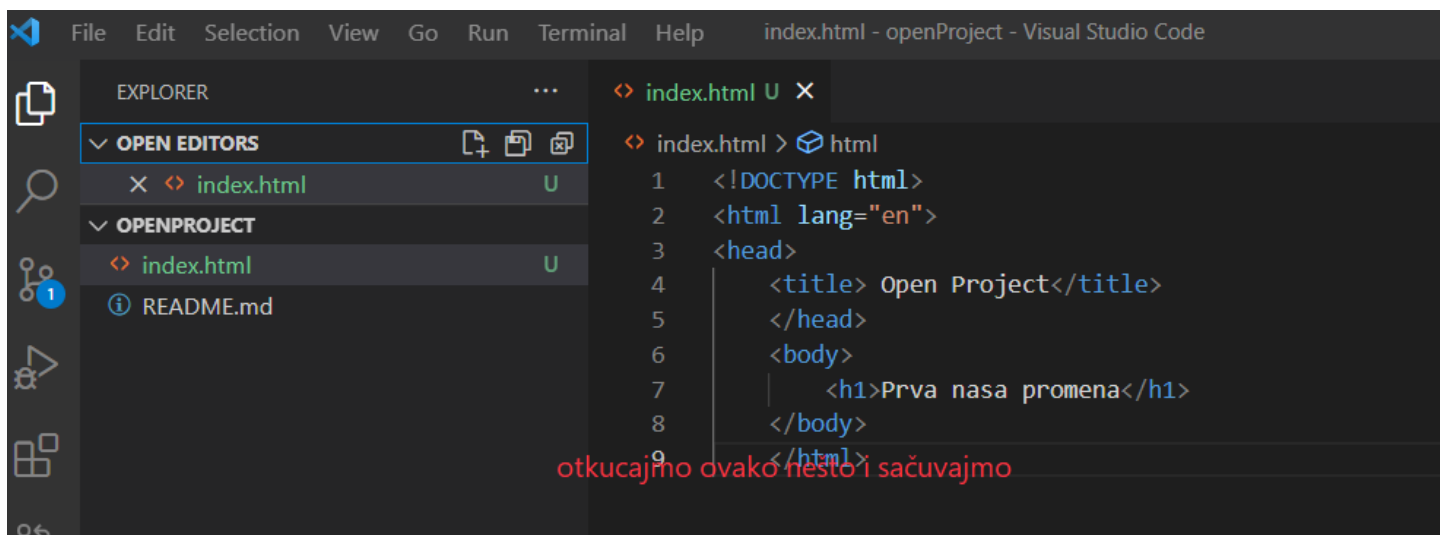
File Edit Selection View Go Run Terminal Help index.html - openProject - Visual Studio Code

EXPLORER ···

OPEN EDITORS

× index.html U

OPENPROJECT

index.html U

README.md

1

index.html U ×

index.html > html

1 <!DOCTYPE html>
2 <html lang="en">
3 <head>
4 <title> Open Project</title>
5 </head>
6 <body>
7 <h1>Prva nasa promena</h1>
8 </body>
9 </html>

otkucajmo ovako nešto i sačuvajmo